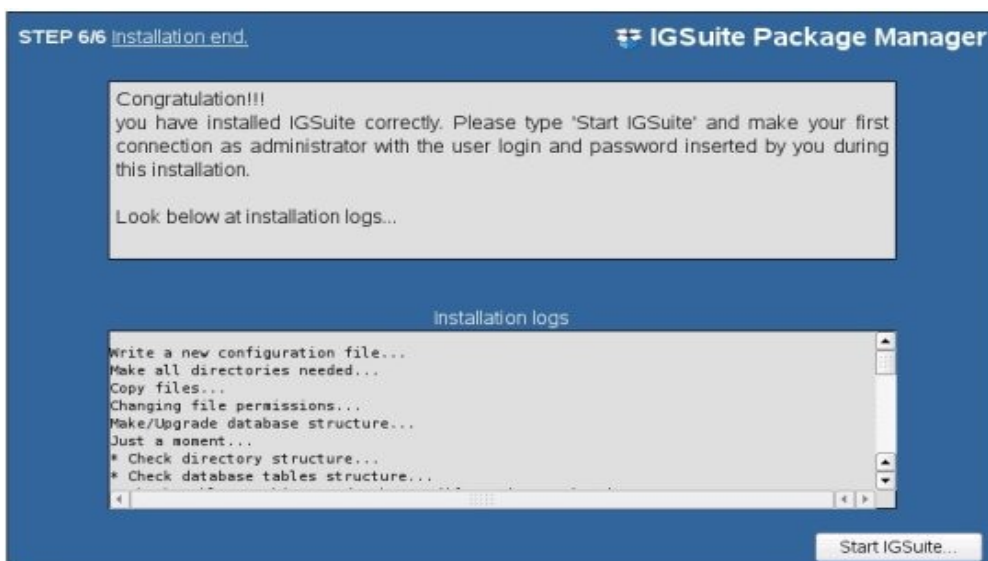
STEP 6/6 Installation end.

IGSuite Package Manager

Congratulation!!!
you have installed IGSuite correctly. Please type 'Start IGSuite' and make your first connection as administrator with the user login and password inserted by you during this installation.

Look below at installation logs...

Installation logs

Write a new configuration file...
Make all directories needed...
Copy files...
Changing file permissions...
Make/Upgrade database structure...
Just a moment...
* Check directory structure...
* Check database tables structure...
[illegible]

Start IGSuite...